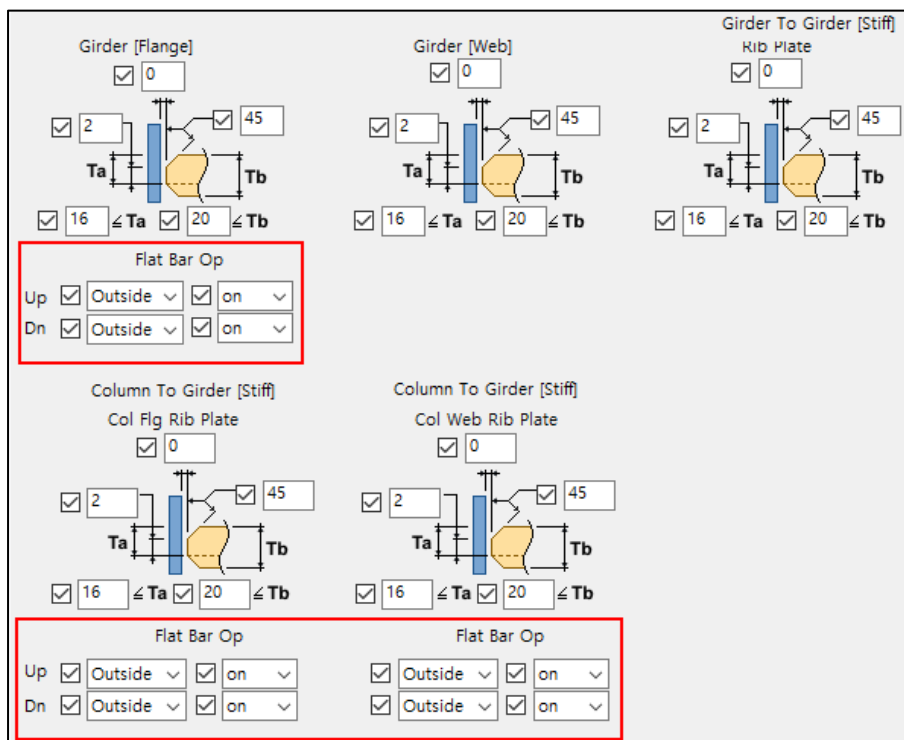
Girder [Flange]

0

2

45

Ta

Tb

16 ≦ Ta 20 ≦ Tb

Girder [Web]

0

2

45

Ta

Tb

16 ≦ Ta 20 ≦ Tb

Girder To Girder [Stiff]
Rib Plate

0

2

45

Ta

Tb

16 ≦ Ta 20 ≦ Tb

Flat Bar Op

Up Outside on
Dn Outside on

Column To Girder [Stiff]
Col Flg Rib Plate

0

2

45

Ta

Tb

16 ≦ Ta 20 ≦ Tb

Column To Girder [Stiff]
Col Web Rib Plate

0

2

45

Ta

Tb

16 ≦ Ta 20 ≦ Tb

Flat Bar Op

Up Outside on
Dn Outside on

Flat Bar Op

Outside on
Outside on